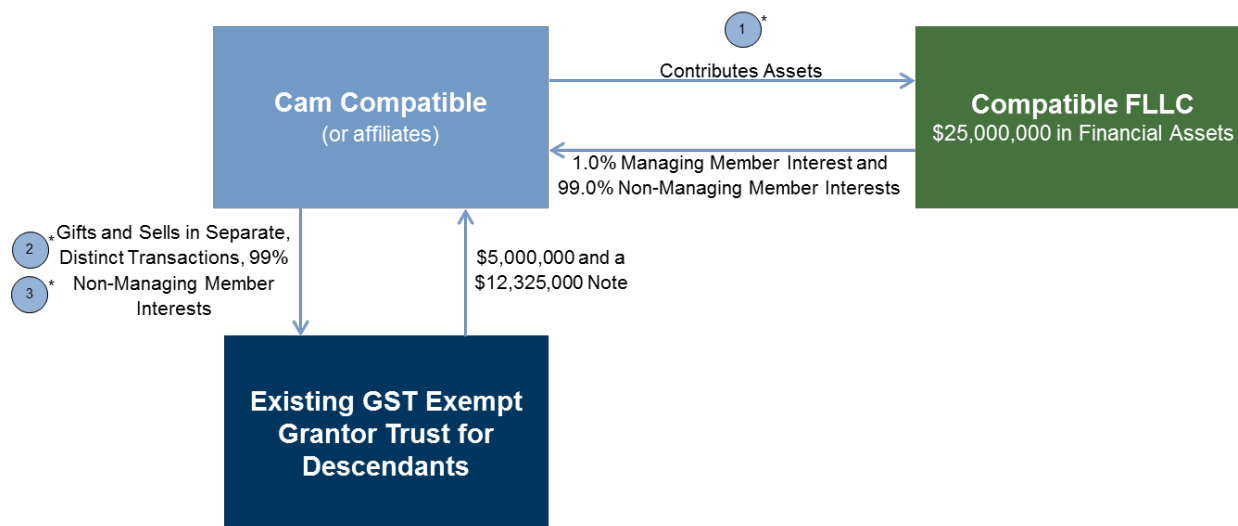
Cam Compatible
(or affiliates)

1 *

Contributes Assets

Compatible FLLC
$25,000,000 in Financial Assets

1.0% Managing Member Interest and 99.0% Non-Managing Member Interests

2 * Gifts and Sells in Separate, Distinct Transactions, 99%
3 * Non-Managing Member Interests

$5,000,000 and a $12,325,000 Note

Existing GST Exempt Grantor Trust for Descendants